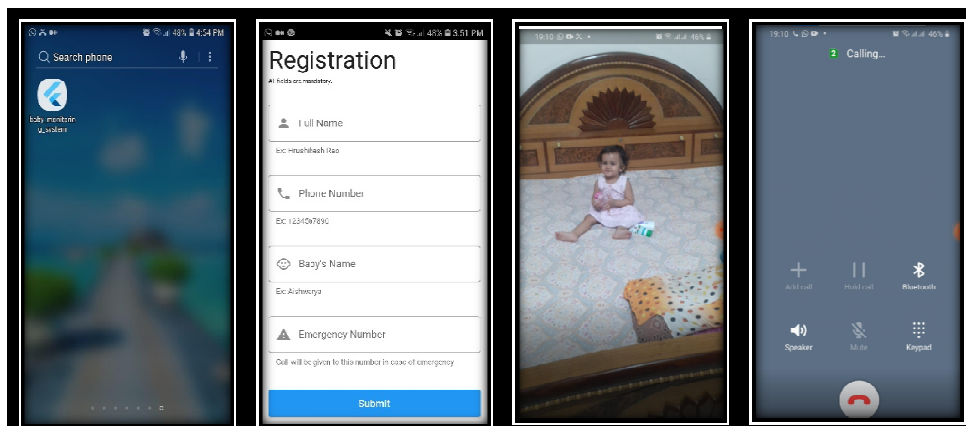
48% 4:54 PM

Search phone

baby_monitorin g_system

48% 3:51 PM

Registration

All fields are mandatory.

Full Name

Ex: Hrushikesh Rao

Phone Number

Ex: 1234567890

Baby's Name

Ex: Aishwarya

Emergency Number

Call will be given to this number in case of emergency

Submit

19:10 46%

19:10 46%

Calling...

Add call

Hold call

Bluetooth

Speaker

Mute

Keypad